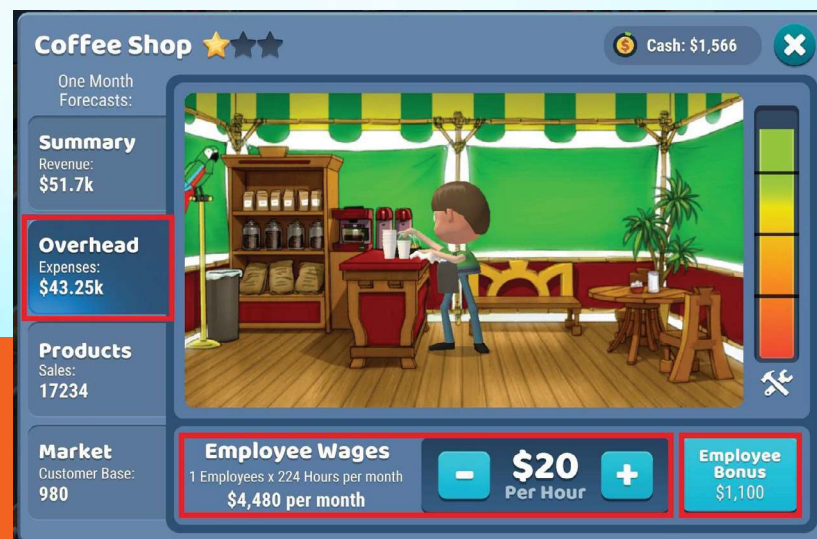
Coffee Shop

Cash: $1,566

One Month Forecasts:

Summary
Revenue:
$51.7k

Overhead
Expenses:
$43.25k

Products
Sales:
17234

Market
Customer Base:
980

Employee Wages
1 Employees x 224 Hours per month
$4,480 per month

-
$20
Per Hour
+

Employee Bonus
$1,100